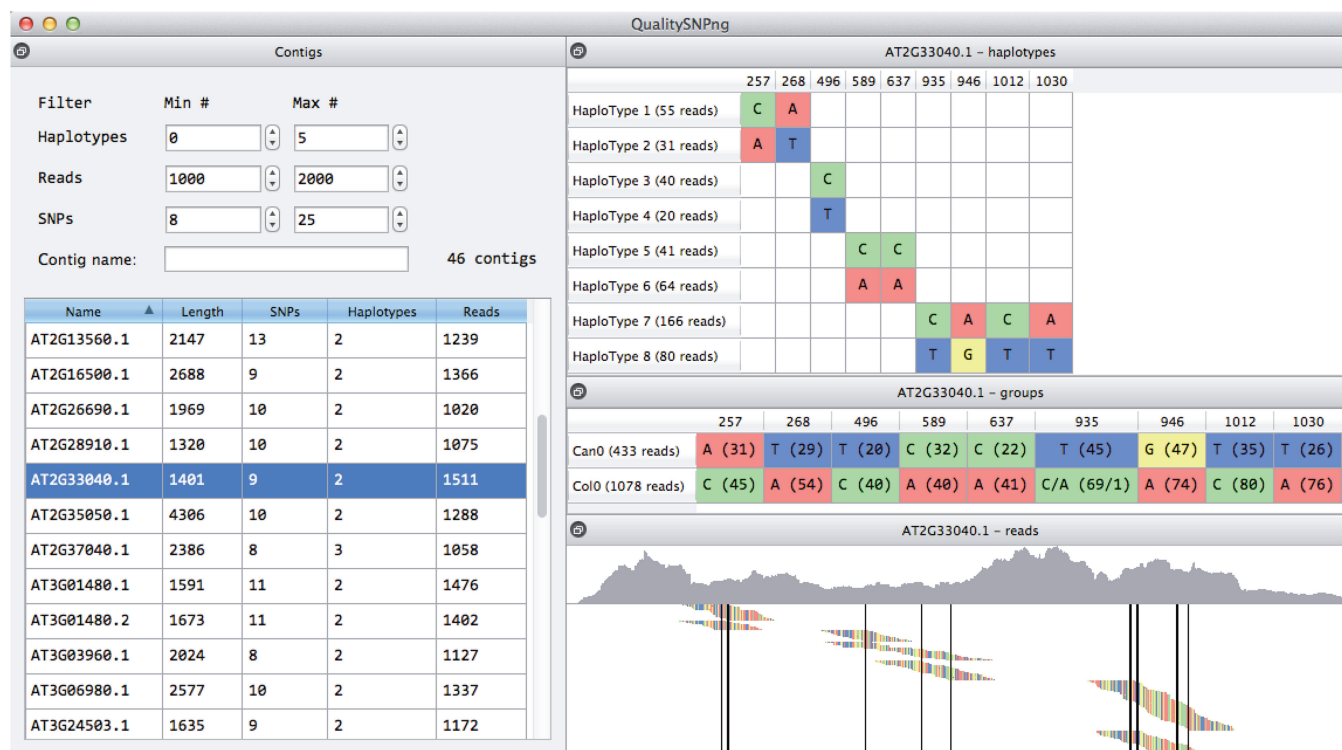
QualitySNPng

Contigs

Filter Min # Max #

Haplotypes 0 5

Reads 1000 2000

SNPs 8 25

Contig name: 46 contigs

| Name | Length | SNPs | Haplotypes | Reads |
|---|---|---|---|---|
| AT2G13560.1 | 2147 | 13 | 2 | 1239 |
| AT2G16500.1 | 2688 | 9 | 2 | 1366 |
| AT2G26690.1 | 1969 | 10 | 2 | 1020 |
| AT2G28910.1 | 1320 | 10 | 2 | 1075 |
| AT2G33040.1 | 1401 | 9 | 2 | 1511 |
| AT2G35050.1 | 4306 | 10 | 2 | 1288 |
| AT2G37040.1 | 2386 | 8 | 3 | 1058 |
| AT3G01480.1 | 1591 | 11 | 2 | 1476 |
| AT3G01480.2 | 1673 | 11 | 2 | 1402 |
| AT3G03960.1 | 2024 | 8 | 2 | 1127 |
| AT3G06980.1 | 2577 | 10 | 2 | 1337 |
| AT3G24503.1 | 1635 | 9 | 2 | 1172 |

AT2G33040.1 – haplotypes

| | 257 | 268 | 496 | 589 | 637 | 935 | 946 | 1012 | 1030 |
|---|---|---|---|---|---|---|---|---|---|
| HaploType 1 (55 reads) | C | A | | | | | | | |
| HaploType 2 (31 reads) | A | T | | | | | | | |
| HaploType 3 (40 reads) | | | C | | | | | | |
| HaploType 4 (20 reads) | | | T | | | | | | |
| HaploType 5 (41 reads) | | | | C | C | | | | |
| HaploType 6 (64 reads) | | | | A | A | | | | |
| HaploType 7 (166 reads) | | | | | | C | A | C | A |
| HaploType 8 (80 reads) | | | | | | T | G | T | T |

AT2G33040.1 – groups

| | 257 | 268 | 496 | 589 | 637 | 935 | 946 | 1012 | 1030 |
|---|---|---|---|---|---|---|---|---|---|
| Can0 (433 reads) | A (31) | T (29) | T (20) | C (32) | C (22) | T (45) | G (47) | T (35) | T (26) |
| Col0 (1078 reads) | C (45) | A (54) | C (40) | A (40) | A (41) | C/A (69/1) | A (74) | C (80) | A (76) |

AT2G33040.1 – reads